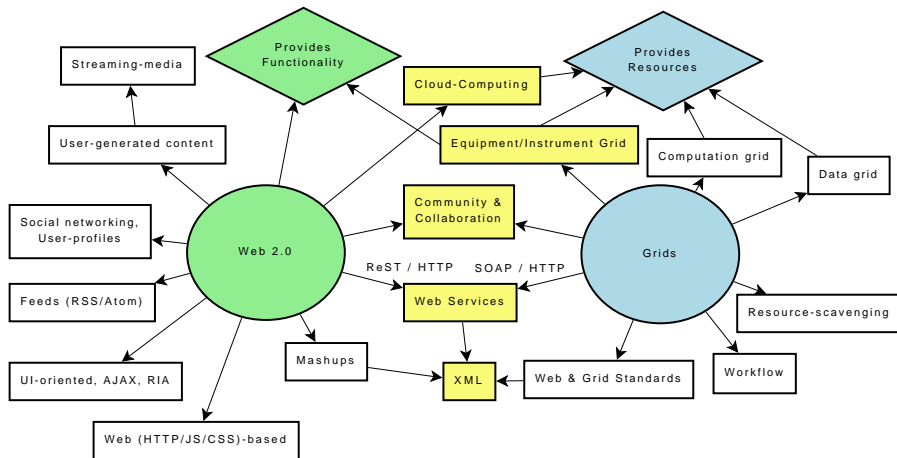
Provides Functionality

Provides Resources

Streaming-media

Cloud-Computing

User-generated content

Equipment/Instrument Grid

Computation grid

Data grid

Social networking, User-profiles

Community & Collaboration

Web 2.0

Grids

ReST / HTTP

SOAP / HTTP

Feeds (RSS/Atom)

Web Services

Resource-scavenging

Mashups

UI-oriented, AJAX, RIA

XML

Web & Grid Standards

Workflow

Web (HTTP/JS/CSS)-based